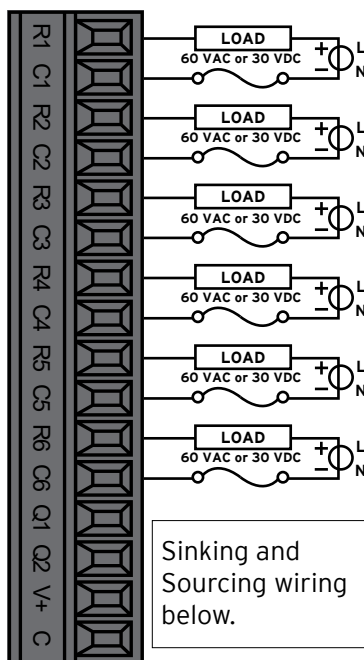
R1
C1
R2
C2
R3
C3
R4
C4
R5
C5
R6
C6
Q1
Q2
V+
C

LOAD
60 VAC or 30 VDC
+
−
L
N

LOAD
60 VAC or 30 VDC
+
−
L
N

LOAD
60 VAC or 30 VDC
+
−
L
N

LOAD
60 VAC or 30 VDC
+
−
L
N

LOAD
60 VAC or 30 VDC
+
−
L
N

LOAD
60 VAC or 30 VDC
+
−
L
N

Sinking and Sourcing wiring below.